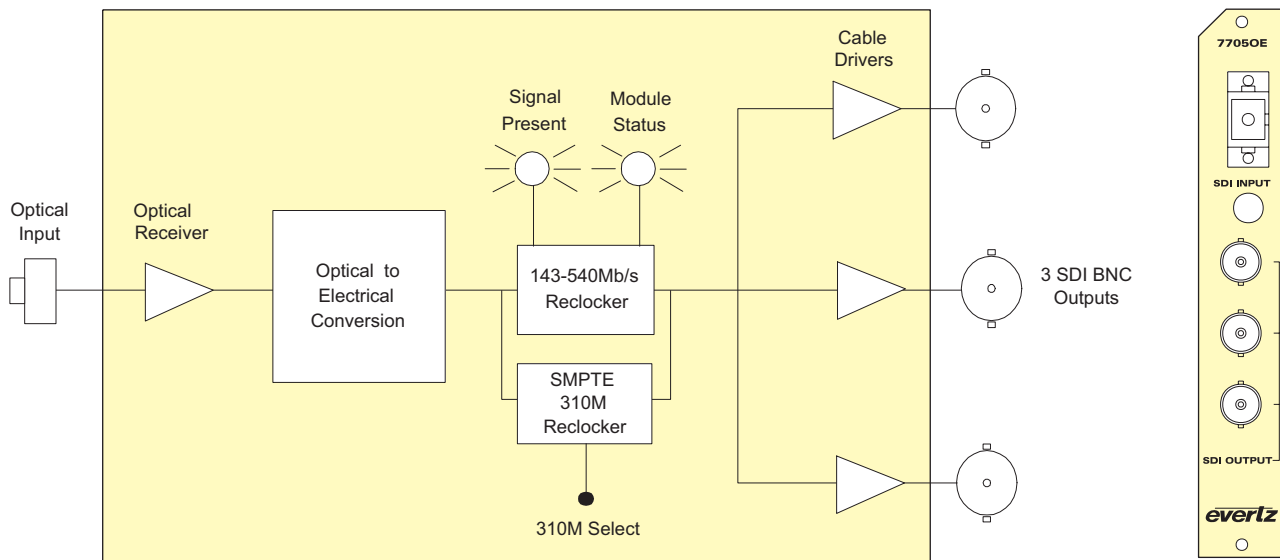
Optical Input

Optical Receiver

Optical to Electrical Conversion

Signal Present

Module Status

143-540Mb/s Reclocker

SMPTE 310M Reclocker

310M Select

Cable Drivers

3 SDI BNC Outputs

7705OE

SDI INPUT

SDI OUTPUT

evertz